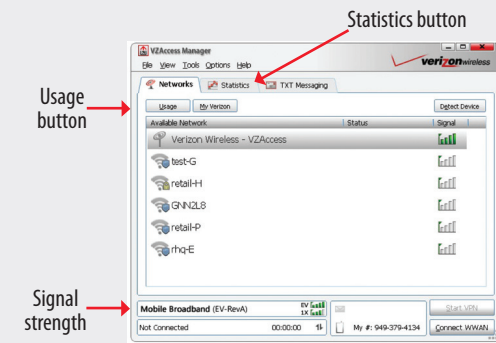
Statistics button

Usage button

Signal strength

VZAccess Manager

File View Tools Options Help

verizonwireless

Networks Statistics TXT Messaging

Usage My Verizon Detect Device

| Available Network | Status | Signal |
|---|---|---|
| Verizon Wireless - VZAccess | | |
| test-G | | |
| retail-H | | |
| GNN2L8 | | |
| retail-P | | |
| rhq-E | | |

Mobile Broadband (EV-RevA) EV 1X

Not Connected 00:00:00

My #: 949-379-4134

Start VPN

Connect WWAN